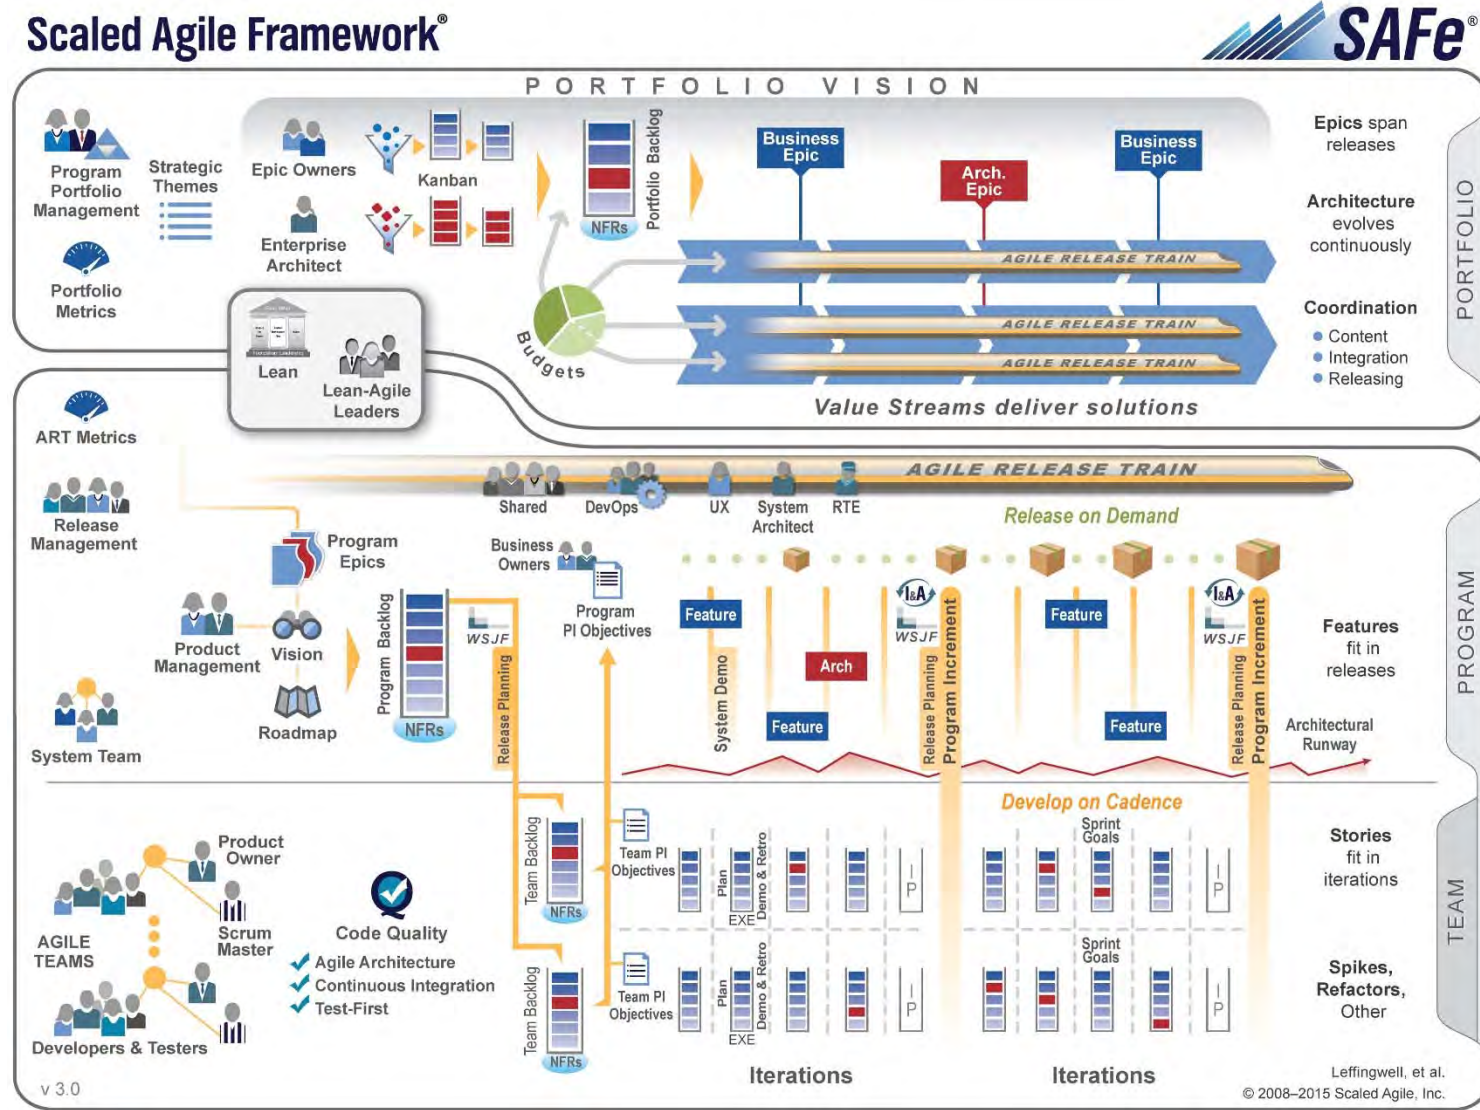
Scaled Agile Framework®

SAFe®

PORTFOLIO VISION

Program Portfolio Management

Strategic Themes

Portfolio Metrics

Epic Owners

Kanban

Enterprise Architect

NFRs

Portfolio Backlog

Business Epic

Arch. Epic

Business Epic

Epics span releases

Architecture evolves continuously

Coordination
Content
Integration
Releasing

PORTFOLIO

AGILE RELEASE TRAIN

AGILE RELEASE TRAIN

AGILE RELEASE TRAIN

Lean

Lean-Agile Leaders

Budgets

Value Streams deliver solutions

ART Metrics

Release Management

AGILE RELEASE TRAIN

Shared

DevOps

UX

System Architect

RTE

Release on Demand

PROGRAM

Program Epics

Business Owners

Program PI Objectives

Product Management

Vision

Roadmap

Program Backlog

NFRs

WSJF

Release Planning

Feature

System Demo

Arch

Feature

I&A

WSJF

Release Planning

Program Increment

Feature

Feature

I&A

WSJF

Release Planning

Program Increment

Features fit in releases

Architectural Runway

System Team

Develop on Cadence

Product Owner

Scrum Master

AGILE TEAMS

Developers & Testers

Code Quality
Agile Architecture
Continuous Integration
Test-First

Team Backlog

NFRs

Team PI Objectives

Plan

EXE

Demo & Retro

Sprint Goals

IP

Team Backlog

NFRs

Team PI Objectives

Plan

EXE

Demo & Retro

Sprint Goals

IP

Stories fit in iterations

Spikes, Refactors, Other

TEAM

Iterations

Iterations

v 3.0

Leffingwell, et al.
© 2008–2015 Scaled Agile, Inc.